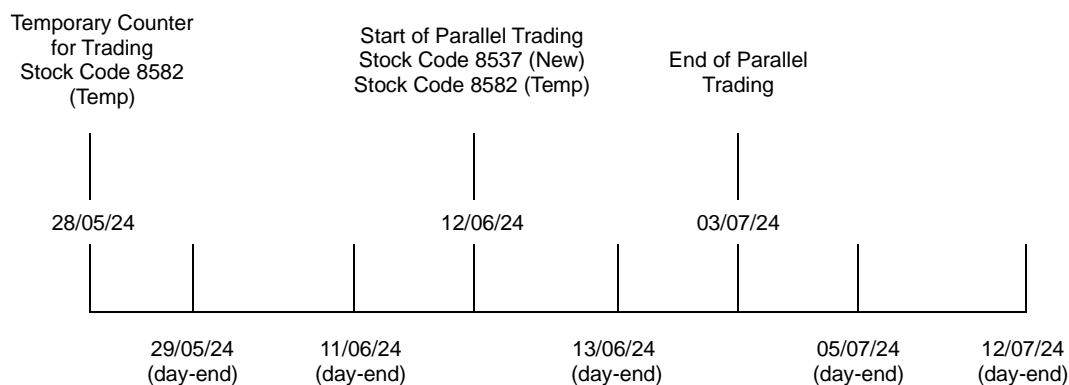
Temporary Counter for Trading Stock Code 8582 (Temp)

Start of Parallel Trading Stock Code 8537 (New) Stock Code 8582 (Temp)

End of Parallel Trading

28/05/24

12/06/24

03/07/24

29/05/24 (day-end)

11/06/24 (day-end)

13/06/24 (day-end)

05/07/24 (day-end)

12/07/24 (day-end)